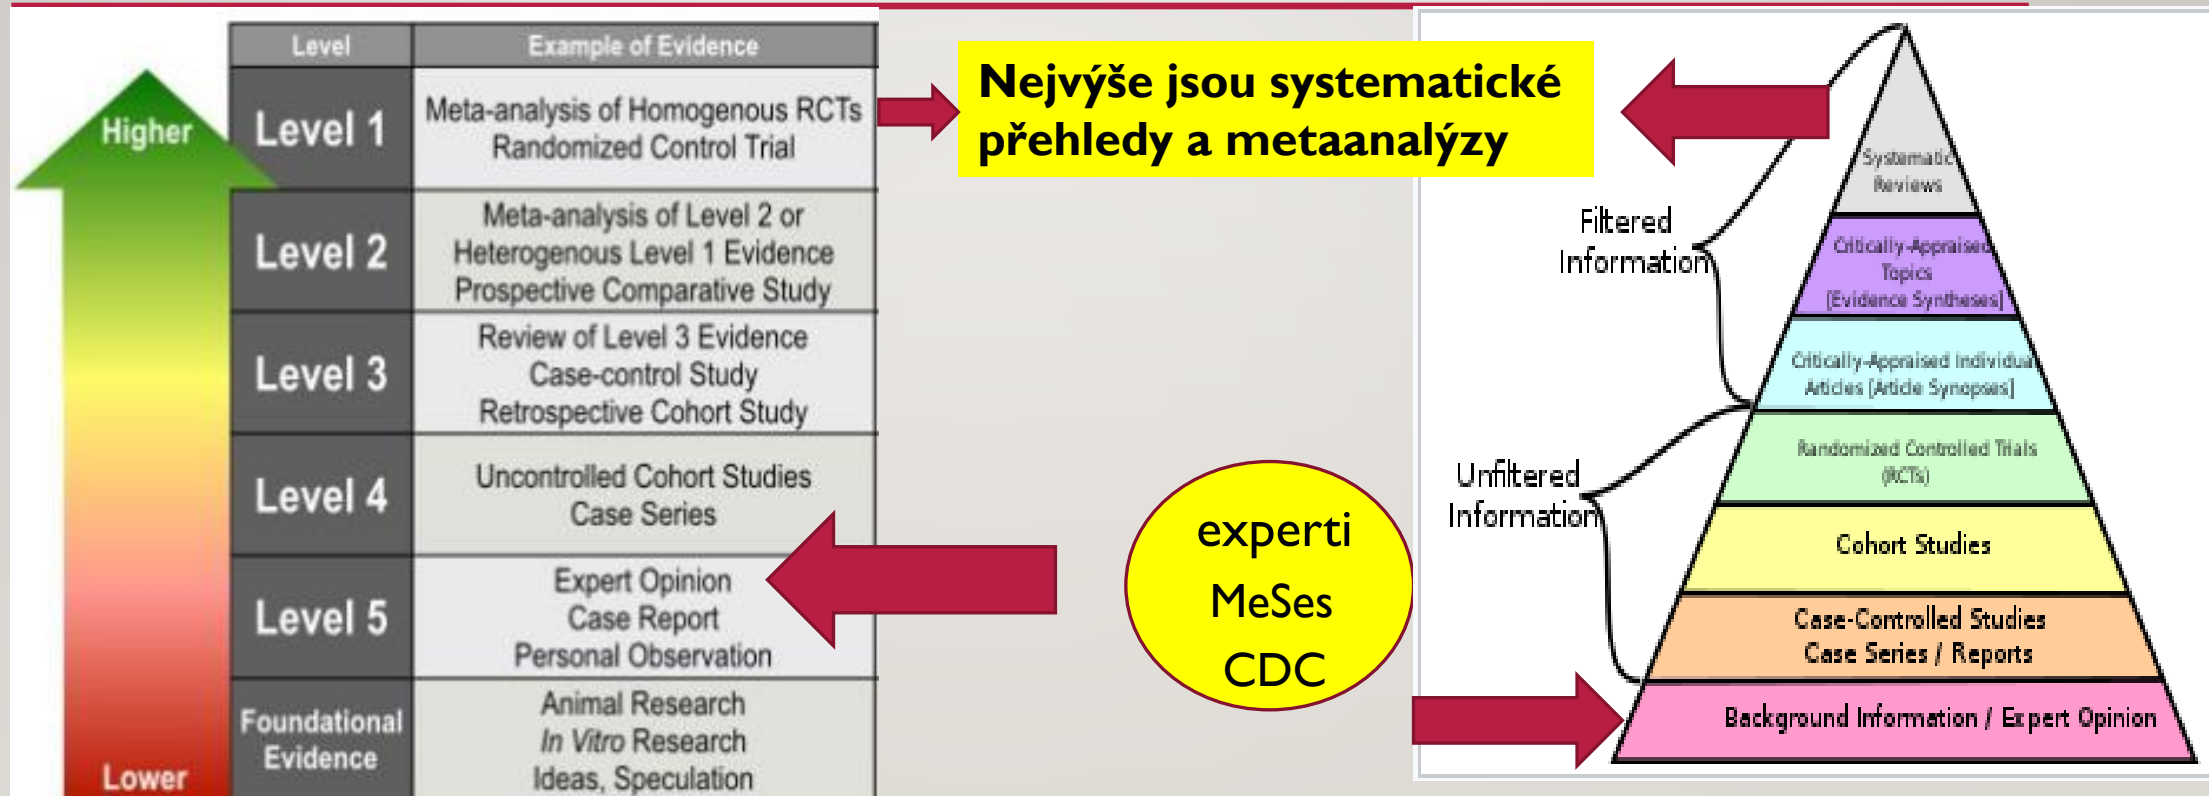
Higher

Lower

| Level | Example of Evidence |
|---|---|
| Level 1 | Meta-analysis of Homogenous RCTs Randomized Control Trial |
| Level 2 | Meta-analysis of Level 2 or Heterogenous Level 1 Evidence Prospective Comparative Study |
| Level 3 | Review of Level 3 Evidence Case-control Study Retrospective Cohort Study |
| Level 4 | Uncontrolled Cohort Studies Case Series |
| Level 5 | Expert Opinion Case Report Personal Observation |
| Foundational Evidence | Animal Research *In Vitro* Research Ideas, Speculation |

Nejvýše jsou systematické přehledy a metaanalýzy

experti
MeSes
CDC

Filtered Information

Unfiltered Information

Systematic Reviews

Critically-Appraised Topics [Evidence Syntheses]

Critically-Appraised Individual Articles [Article Synopses]

Randomized Controlled Trials (RCTs)

Cohort Studies

Case-Controlled Studies Case Series / Reports

Background Information / Expert Opinion